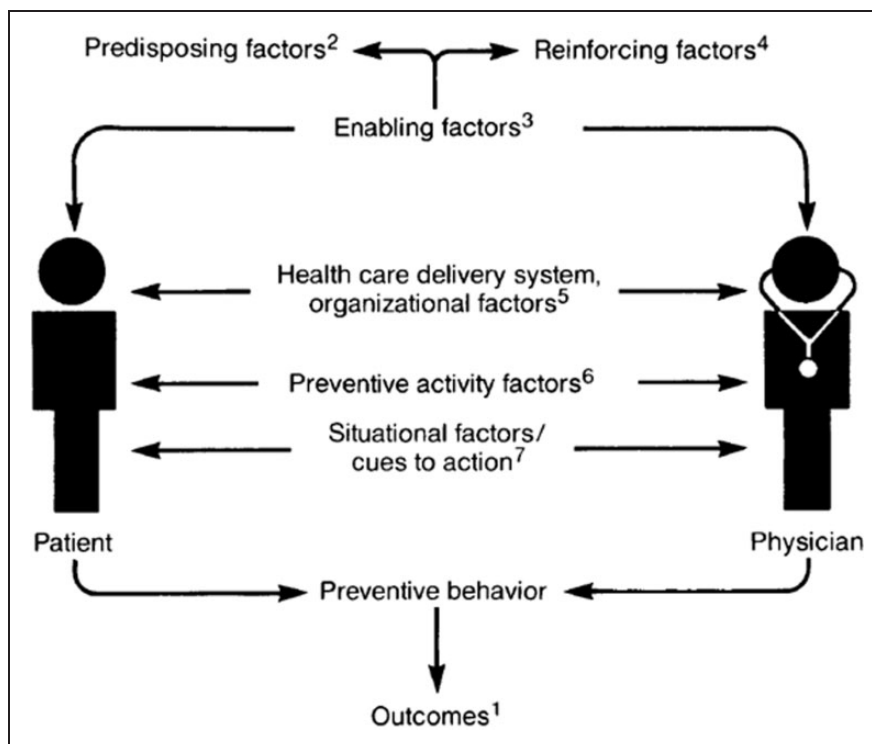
Predisposing factors$^2$

Reinforcing factors$^4$

Enabling factors$^3$

Health care delivery system, organizational factors$^5$

Preventive activity factors$^6$

Situational factors/ cues to action$^7$

Patient

Physician

Preventive behavior

Outcomes$^1$